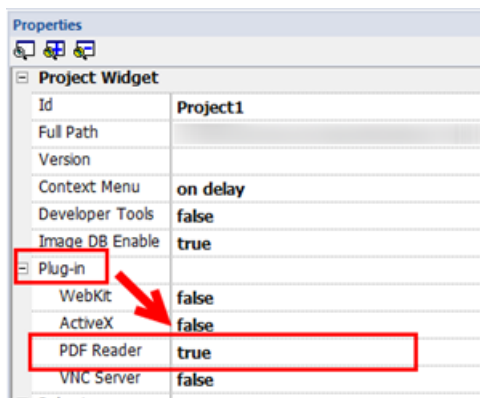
Properties

⊟ Project Widget

| | |
|---|---|
| Id | Project1 |
| Full Path | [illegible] |
| Version | |
| Context Menu | on delay |
| Developer Tools | false |
| Image DB Enable | true |
| ⊟ Plug-in | |
| WebKit | false |
| ActiveX | false |
| PDF Reader | true |
| VNC Server | false |